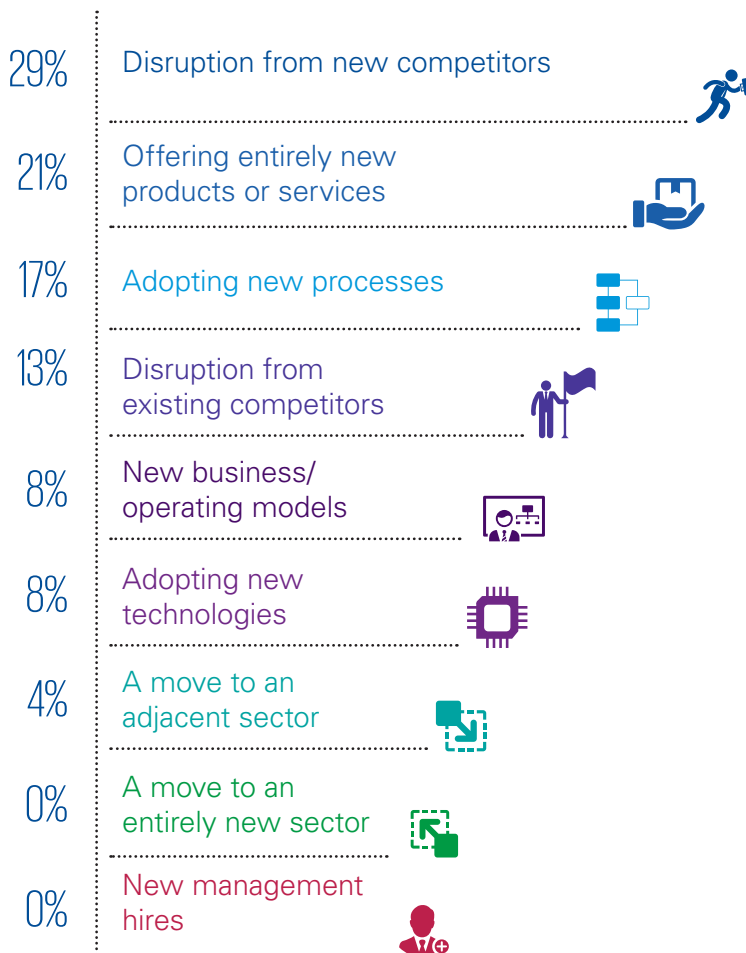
29% Disruption from new competitors

21% Offering entirely new products or services

17% Adopting new processes

13% Disruption from existing competitors

8% New business/ operating models

8% Adopting new technologies

4% A move to an adjacent sector

0% A move to an entirely new sector

0% New management hires